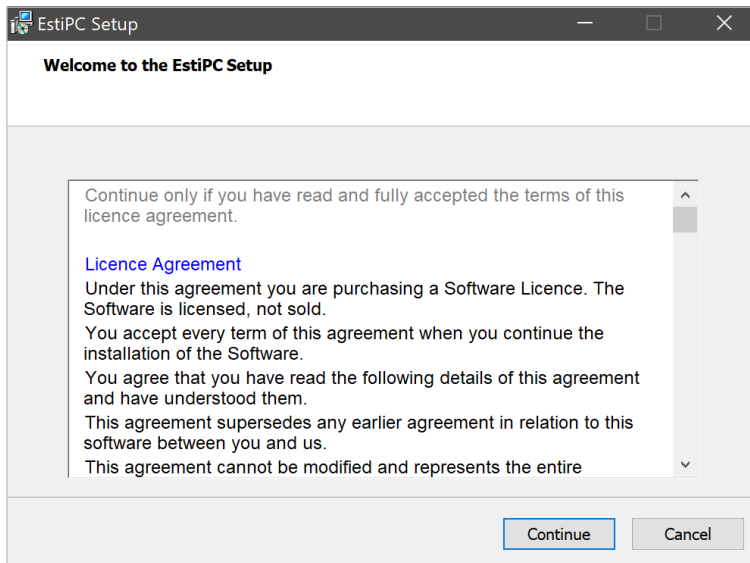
EstiPC Setup

Welcome to the EstiPC Setup

Continue only if you have read and fully accepted the terms of this licence agreement.

Licence Agreement

Under this agreement you are purchasing a Software Licence. The Software is licensed, not sold.

You accept every term of this agreement when you continue the installation of the Software.

You agree that you have read the following details of this agreement and have understood them.

This agreement supersedes any earlier agreement in relation to this software between you and us.

This agreement cannot be modified and represents the entire

Continue Cancel